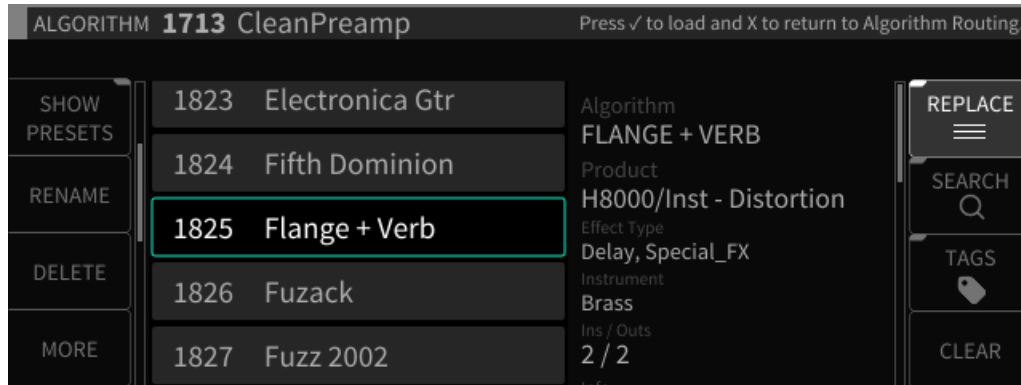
ALGORITHM 1713 CleanPreamp

Press ✓ to load and X to return to Algorithm Routing

SHOW PRESETS

RENAME

DELETE

MORE

1823 Electronica Gtr

1824 Fifth Dominion

1825 Flange + Verb

1826 Fuzack

1827 Fuzz 2002

Algorithm
FLANGE + VERB

Product
H8000/Inst - Distortion

Effect Type
Delay, Special_FX

Instrument
Brass

Ins / Outs
2 / 2

REPLACE

SEARCH

TAGS

CLEAR